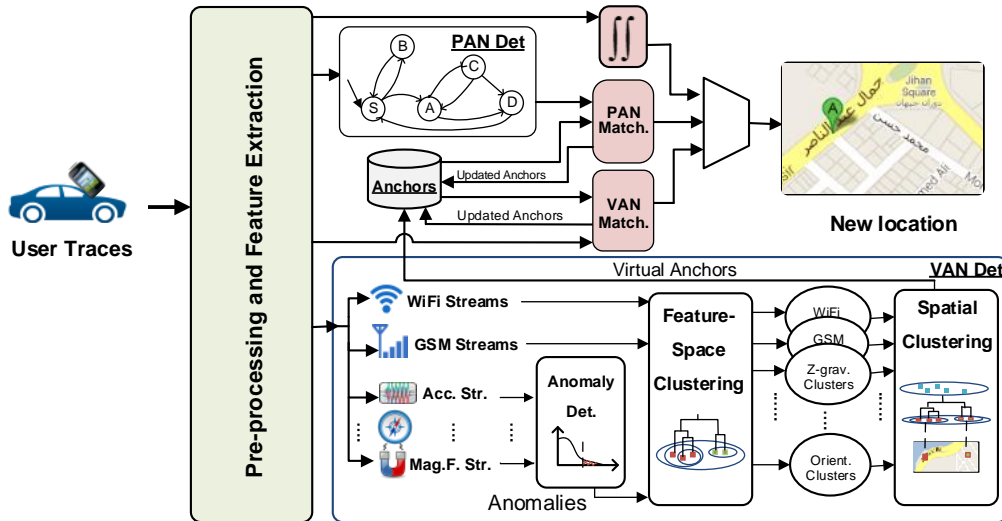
User Traces

Pre-processing and Feature Extraction

PAN Det

B
C
S
A
D

$\iint$

PAN Match.

VAN Match.

Anchors

Updated Anchors

Updated Anchors

Jihan Square

A

New location

Virtual Anchors

VAN Det

WiFi Streams

GSM Streams

Acc. Str.

Mag.F. Str.

Anomaly Det.

Anomalies

Feature-Space Clustering

WiFi

GSM

Z-grav. Clusters

Orient. Clusters

Spatial Clustering